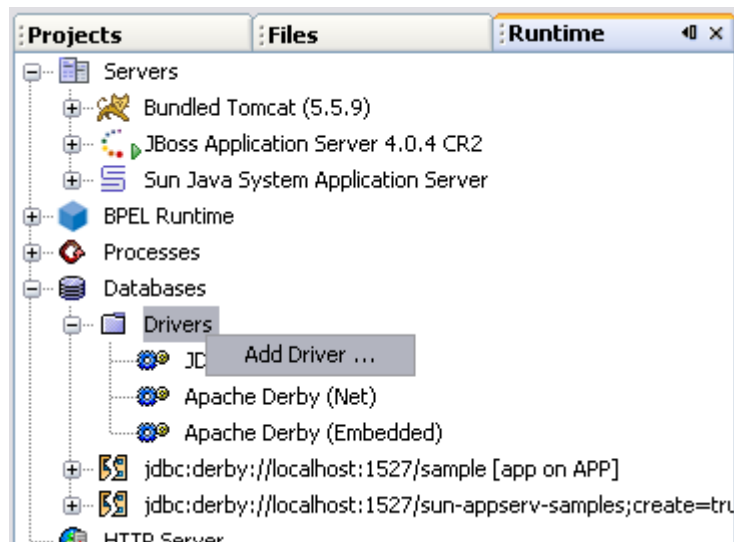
Projects | Files | Runtime ×

Servers
Bundled Tomcat (5.5.9)
JBoss Application Server 4.0.4 CR2
Sun Java System Application Server
BPEL Runtime
Processes
Databases
Drivers
JD
Add Driver ...
Apache Derby (Net)
Apache Derby (Embedded)
jdbc:derby://localhost:1527/sample [app on APP]
jdbc:derby://localhost:1527/sun-appserv-samples;create=tru
HTTP Server